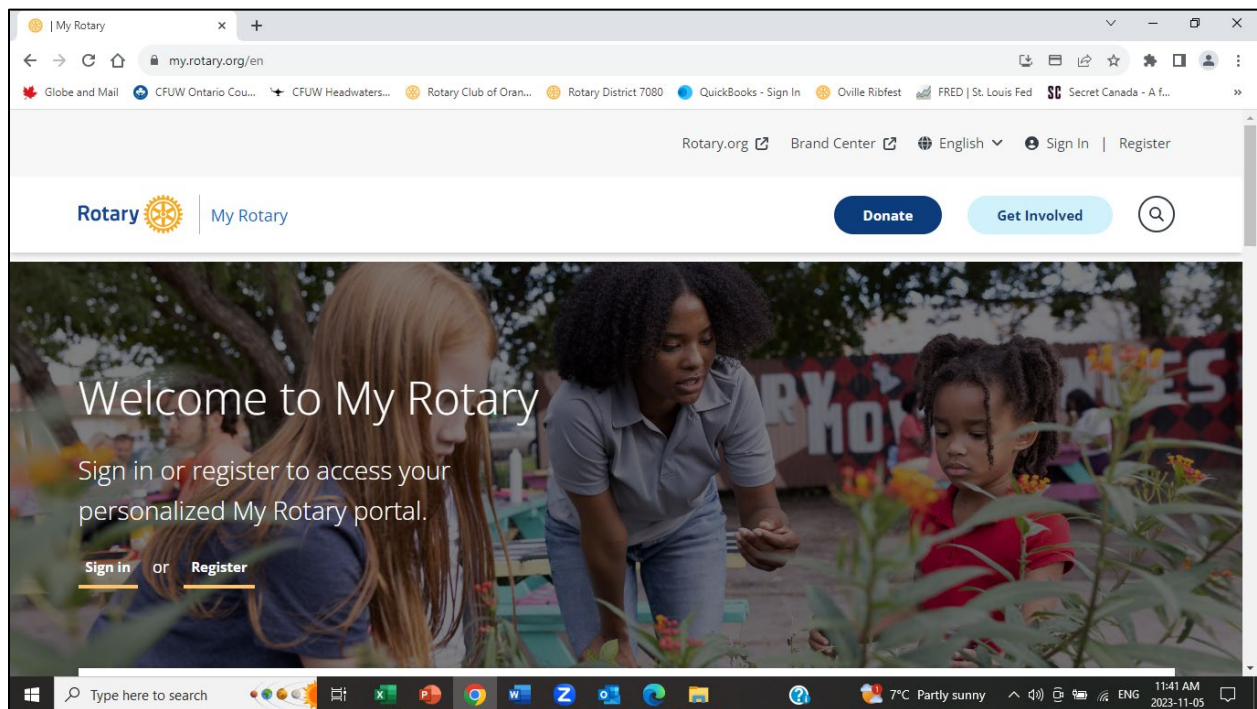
| My Rotary

my.rotary.org/en

Globe and Mail CFUW Ontario Cou... CFUW Headwaters... Rotary Club of Oran... Rotary District 7080 QuickBooks - Sign In Oville Ribfest FRED | St. Louis Fed Secret Canada - A f...

Rotary.org Brand Center English Sign In | Register

Rotary My Rotary

Donate Get Involved

Welcome to My Rotary

Sign in or register to access your personalized My Rotary portal.

Sign in or Register

Type here to search

7°C Partly sunny ENG 11:41 AM 2023-11-05